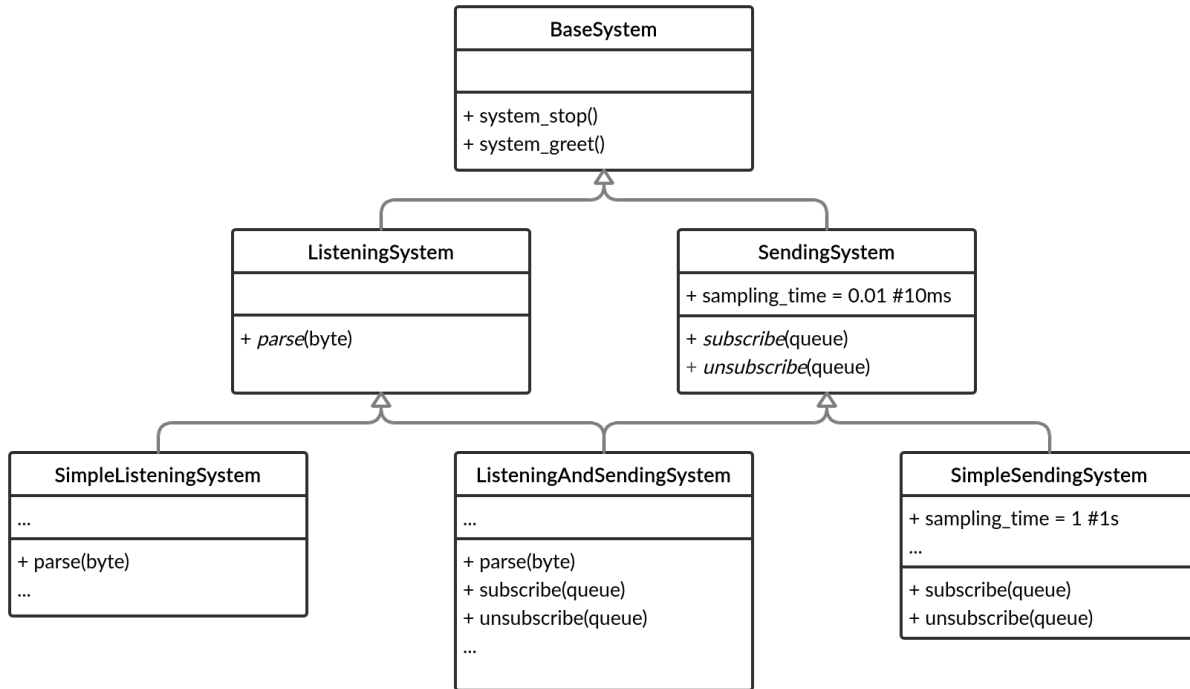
BaseSystem

+ system_stop()
+ system_greet()

ListeningSystem

+ *parse*(byte)

SendingSystem

+ sampling_time = 0.01 #10ms

+ *subscribe*(queue)
+ *unsubscribe*(queue)

SimpleListeningSystem

...

+ parse(byte)
...

ListeningAndSendingSystem

...

+ parse(byte)
+ subscribe(queue)
+ unsubscribe(queue)
...

SimpleSendingSystem

+ sampling_time = 1 #1s
...

+ subscribe(queue)
+ unsubscribe(queue)